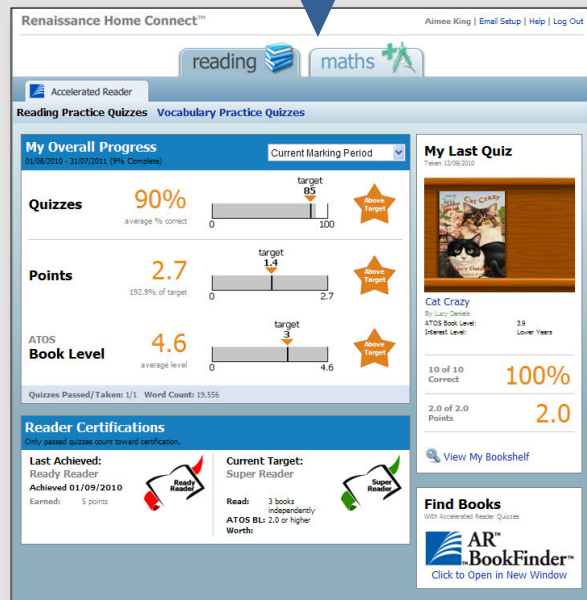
Renaissance Home Connect™

Aimee King | Email Setup | Help | Log Out

reading

maths

Accelerated Reader

Reading Practice Quizzes Vocabulary Practice Quizzes

My Overall Progress
01/08/2010 - 31/07/2011 (9% Complete)

Current Marking Period

Quizzes 90% average % correct
target 85
0 100
Above Target

Points 2.7 192.9% of target
target 1.4
0 2.7
Above Target

ATOS Book Level 4.6 average level
target 3
0 4.6
Above Target

Quizzes Passed/Taken: 1/1 Word Count: 19,556

My Last Quiz
Taken 12/09/2010

Cat Crazy
Lucy Daniels

Cat Crazy
By Lucy Daniels
ATOS Book Level: 3.9
Interest Level: Lower Years

10 of 10 Correct 100%

2.0 of 2.0 Points 2.0

View My Bookshelf

Reader Certifications
Only passed quizzes count toward certification.

Last Achieved:
Ready Reader
Achieved 01/09/2010
Earned: 5 points

Ready Reader

Current Target:
Super Reader

Super Reader

Read: 3 books independently
ATOS BL: 2.0 or higher
Worth:

Find Books
With Accelerated Reader Quizzes

AR BookFinder™

Click to Open in New Window